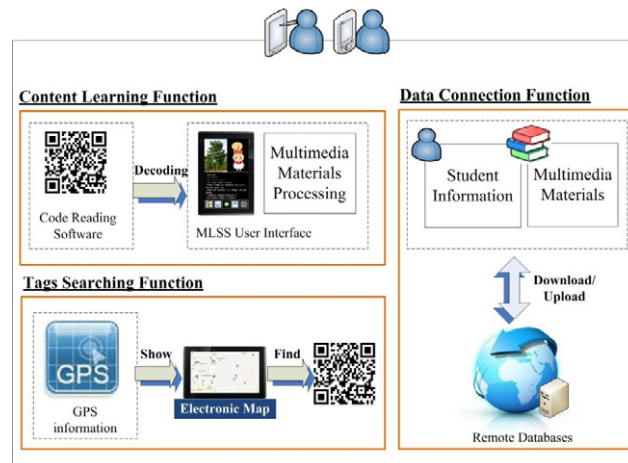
Content Learning Function

Code Reading Software

Decoding

MLSS User Interface

Multimedia Materials Processing

Tags Searching Function

GPS

GPS information

Show

Electronic Map

Find

Data Connection Function

Student Information

Multimedia Materials

Download/ Upload

Remote Databases